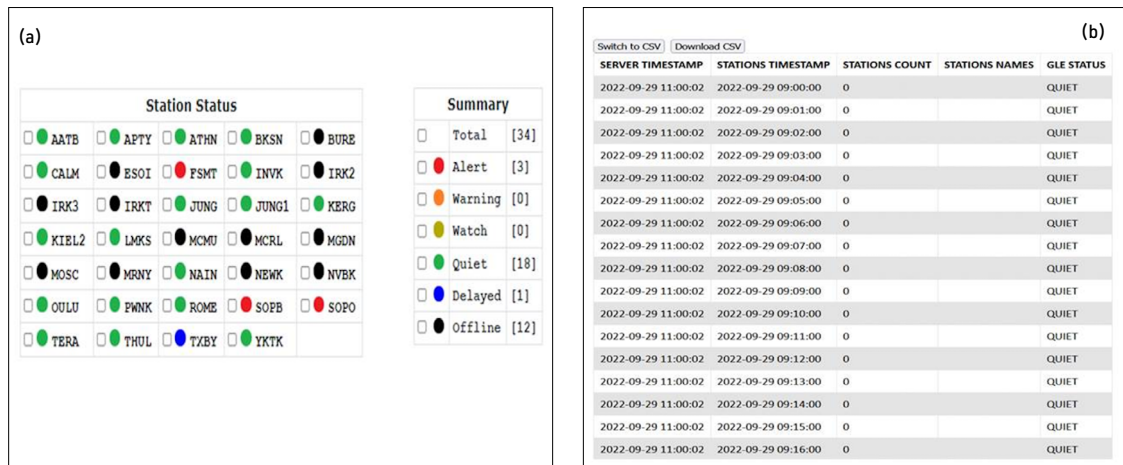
(a)

| Station Status | | | | |
|---|---|---|---|---|
| AATB | APTY | ATHN | BKSN | BURE |
| CALM | ESOI | FSMT | INVK | IRK2 |
| IRK3 | IRKT | JUNG | JUNG1 | KERG |
| KIEL2 | LMKS | MCMU | MCRL | MGDN |
| MOSC | MRNY | NAIN | NEWK | NVBK |
| OULU | PWNK | ROME | SOPB | SOPO |
| TERA | THUL | TXBY | YKTK | |

| Summary | |
|---|---|
| Total | [34] |
| Alert | [3] |
| Warning | [0] |
| Watch | [0] |
| Quiet | [18] |
| Delayed | [1] |
| Offline | [12] |

(b)

Switch to CSV Download CSV

| SERVER TIMESTAMP | STATIONS TIMESTAMP | STATIONS COUNT | STATIONS NAMES | GLE STATUS |
|---|---|---|---|---|
| 2022-09-29 11:00:02 | 2022-09-29 09:00:00 | 0 | | QUIET |
| 2022-09-29 11:00:02 | 2022-09-29 09:01:00 | 0 | | QUIET |
| 2022-09-29 11:00:02 | 2022-09-29 09:02:00 | 0 | | QUIET |
| 2022-09-29 11:00:02 | 2022-09-29 09:03:00 | 0 | | QUIET |
| 2022-09-29 11:00:02 | 2022-09-29 09:04:00 | 0 | | QUIET |
| 2022-09-29 11:00:02 | 2022-09-29 09:05:00 | 0 | | QUIET |
| 2022-09-29 11:00:02 | 2022-09-29 09:06:00 | 0 | | QUIET |
| 2022-09-29 11:00:02 | 2022-09-29 09:07:00 | 0 | | QUIET |
| 2022-09-29 11:00:02 | 2022-09-29 09:08:00 | 0 | | QUIET |
| 2022-09-29 11:00:02 | 2022-09-29 09:09:00 | 0 | | QUIET |
| 2022-09-29 11:00:02 | 2022-09-29 09:10:00 | 0 | | QUIET |
| 2022-09-29 11:00:02 | 2022-09-29 09:11:00 | 0 | | QUIET |
| 2022-09-29 11:00:02 | 2022-09-29 09:12:00 | 0 | | QUIET |
| 2022-09-29 11:00:02 | 2022-09-29 09:13:00 | 0 | | QUIET |
| 2022-09-29 11:00:02 | 2022-09-29 09:14:00 | 0 | | QUIET |
| 2022-09-29 11:00:02 | 2022-09-29 09:15:00 | 0 | | QUIET |
| 2022-09-29 11:00:02 | 2022-09-29 09:16:00 | 0 | | QUIET |